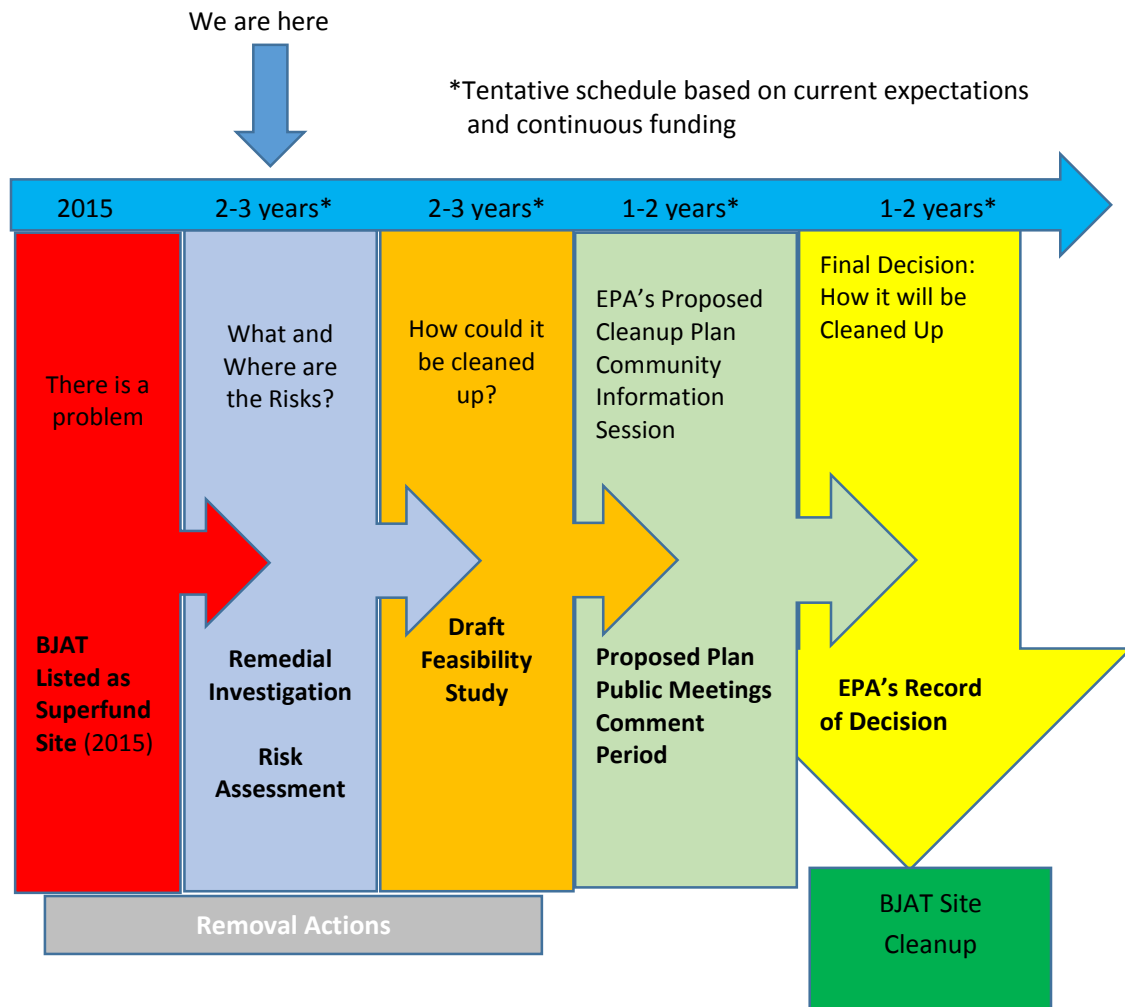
We are here

*Tentative schedule based on current expectations and continuous funding

2015

2-3 years*

2-3 years*

1-2 years*

1-2 years*

There is a problem

BJAT Listed as Superfund Site (2015)

What and Where are the Risks?

Remedial Investigation

Risk Assessment

How could it be cleaned up?

Draft Feasibility Study

EPA's Proposed Cleanup Plan Community Information Session

Proposed Plan Public Meetings Comment Period

Final Decision: How it will be Cleaned Up

EPA's Record of Decision

Removal Actions

BJAT Site Cleanup